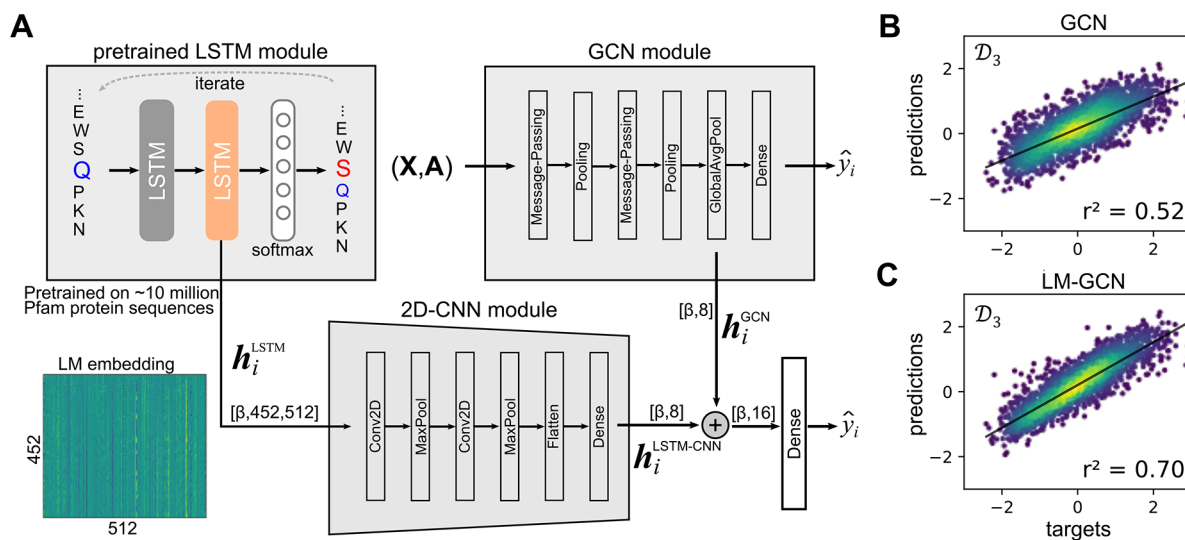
A

pretrained LSTM module

iterate

⋮ E W S Q P K N

LSTM

LSTM

softmax

⋮ E W S Q P K N

Pretrained on ~10 million Pfam protein sequences

GCN module

$(\mathbf{X},\mathbf{A})$

Message-Passing

Pooling

Message-Passing

Pooling

GlobalAvgPool

Dense

$\hat{y}_i$

2D-CNN module

$\boldsymbol{h}_i^{\text{LSTM}}$

[β,452,512]

Conv2D

MaxPool

Conv2D

MaxPool

Flatten

Dense

[β,8]

$\boldsymbol{h}_i^{\text{LSTM-CNN}}$

[β,8]

$\boldsymbol{h}_i^{\text{GCN}}$

+

[β,16]

Dense

$\hat{y}_i$

LM embedding

452

512

B

GCN

$\mathcal{D}_3$

predictions

2

0

−2

r² = 0.52

−2

0

2

C

LM-GCN

$\mathcal{D}_3$

predictions

2

0

−2

r² = 0.70

−2

0

2

targets